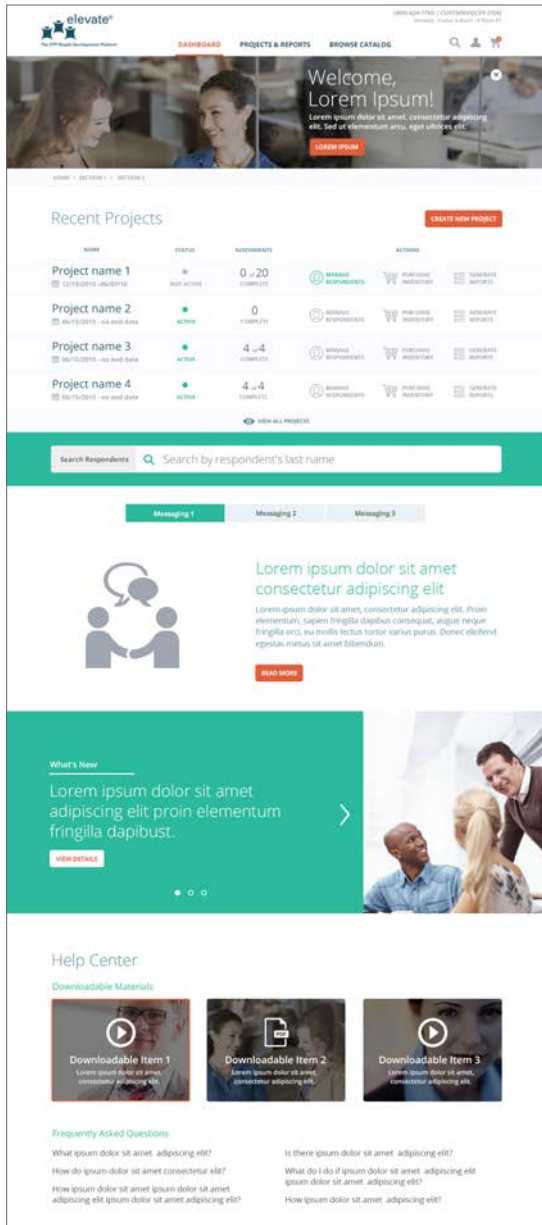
elevate®
The CPP People Development Platform

(800) 624-1765 | CUSTSERV@CPP.COM
Monday - Friday 6:00am - 4:30pm PT

DASHBOARD PROJECTS & REPORTS BROWSE CATALOG

Welcome, Lorem Ipsum!
Lorem ipsum dolor sit amet, consectetur adipiscing elit. Sed ut elementum arcu, eget ultrices elit.

LOREM IPSUM

HOME / SECTION 1 / SECTION 2

Recent Projects

CREATE NEW PROJECT

| NAME | STATUS | ASSESSMENTS | ACTIONS | | |
|---|---|---|---|---|---|
| Project name 1<br>12/15/2015 - 06/07/16 | NOT ACTIVE | 0 of 20<br>COMPLETE | MANAGE RESPONDENTS | PURCHASE INVENTORY | GENERATE REPORTS |
| Project name 2<br>06/15/2015 - no end date | ACTIVE | 0<br>COMPLETE | MANAGE RESPONDENTS | PURCHASE INVENTORY | GENERATE REPORTS |
| Project name 3<br>06/15/2015 - no end date | ACTIVE | 4 of 4<br>COMPLETE | MANAGE RESPONDENTS | PURCHASE INVENTORY | GENERATE REPORTS |
| Project name 4<br>06/15/2015 - no end date | ACTIVE | 4 of 4<br>COMPLETE | MANAGE RESPONDENTS | PURCHASE INVENTORY | GENERATE REPORTS |

VIEW ALL PROJECTS

Search Respondents
Search by respondent's last name

Messaging 1 Messaging 2 Messaging 3

Lorem ipsum dolor sit amet consectetur adipiscing elit
Lorem ipsum dolor sit amet, consectetur adipiscing elit. Proin elementum, sapien fringilla dapibus consequat, augue neque fringilla orci, eu mollis lectus tortor varius purus. Donec eleifend egestas metus sit amet bibendum.

READ MORE

What's New
Lorem ipsum dolor sit amet adipiscing elit proin elementum fringilla dapibust.

VIEW DETAILS

Help Center
Downloadable Materials

Downloadable Item 1
Lorem ipsum dolor sit amet, consectetur adipiscing elit.

Downloadable Item 2
Lorem ipsum dolor sit amet, consectetur adipiscing elit.

Downloadable Item 3
Lorem ipsum dolor sit amet, consectetur adipiscing elit.

Frequently Asked Questions
What ipsum dolor sit amet adipiscing elit?
How do ipsum dolor sit amet consectetur elit?
How ipsum dolor sit amet ipsum dolor sit amet adipiscing elit ipsum dolor sit amet adipiscing elit?
Is there ipsum dolor sit amet adipiscing elit?
What do I do if ipsum dolor sit amet adipiscing elit ipsum dolor sit amet adipiscing elit?
How ipsum dolor sit amet adipiscing elit?